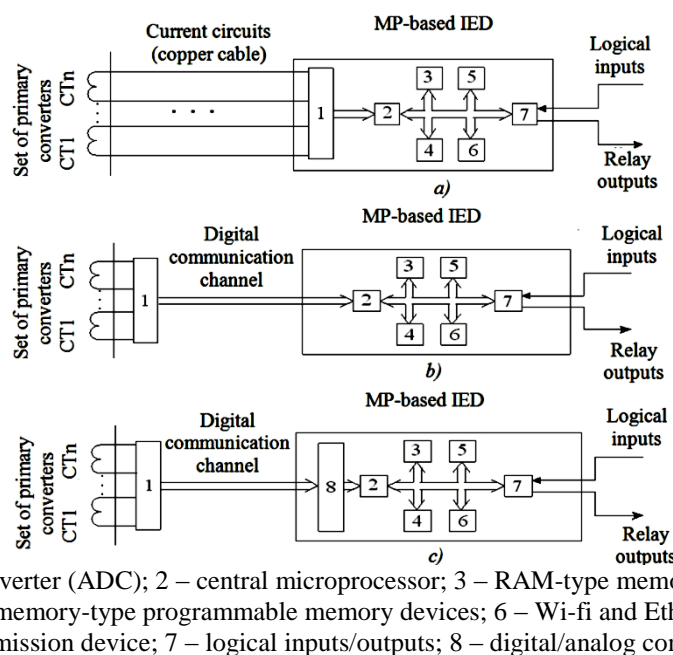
Current circuits (copper cable)

MP-based IED

Logical inputs

Set of primary converters

CTn

CT1

1

2

3

4

5

6

7

Relay outputs

a)

MP-based IED

Digital communication channel

Logical inputs

Set of primary converters

CTn

CT1

1

2

3

4

5

6

7

Relay outputs

b)

MP-based IED

Digital communication channel

Logical inputs

Set of primary converters

CTn

CT1

1

8

2

3

4

5

6

7

Relay outputs

c)

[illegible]verter (ADC); 2 – central microprocessor; 3 – RAM-type mem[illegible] memory-type programmable memory devices; 6 – Wi-fi and Eth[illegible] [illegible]mission device; 7 – logical inputs/outputs; 8 – digital/analog co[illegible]